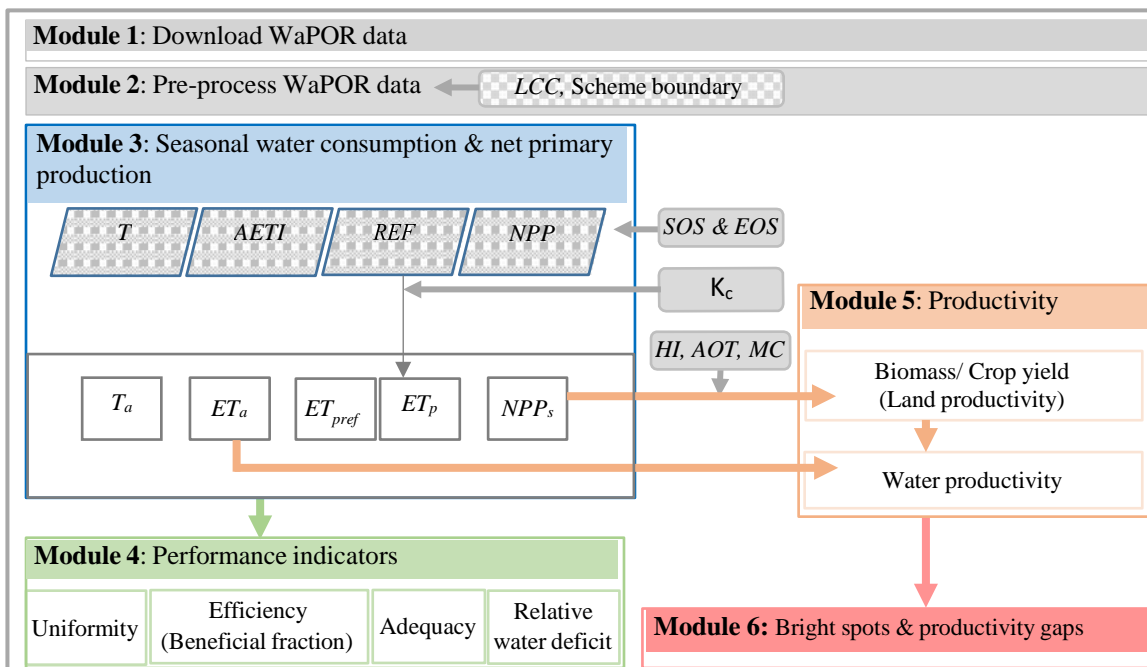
**Module 1**: Download WaPOR data

**Module 2**: Pre-process WaPOR data

*LCC*, Scheme boundary

**Module 3**: Seasonal water consumption & net primary production

*T*

*AETI*

*REF*

*NPP*

*SOS & EOS*

$K_c$

**Module 5**: Productivity

*HI, AOT, MC*

$T_a$

$ET_a$

$ET_{pref}$

$ET_p$

$NPP_s$

Biomass/ Crop yield (Land productivity)

Water productivity

**Module 4**: Performance indicators

Uniformity

Efficiency (Beneficial fraction)

Adequacy

Relative water deficit

**Module 6:** Bright spots & productivity gaps